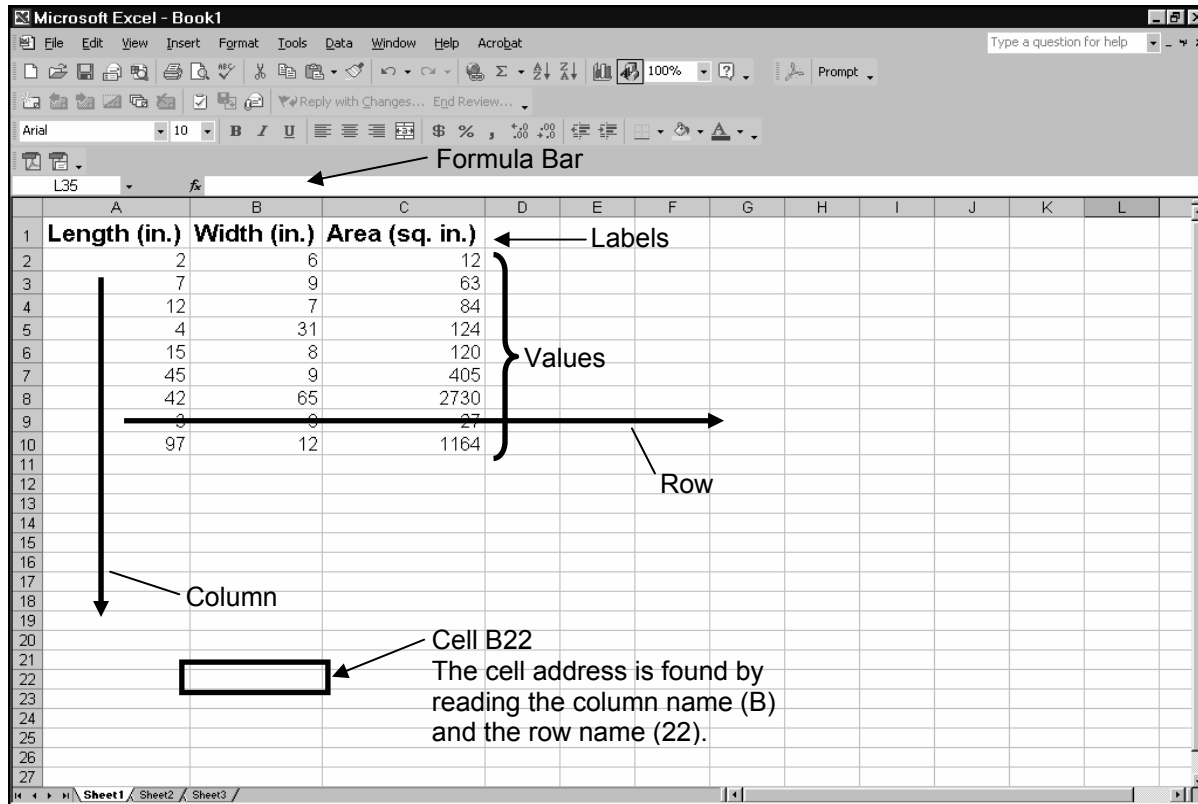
Microsoft Excel - Book1

File Edit View Insert Format Tools Data Window Help Acrobat

Type a question for help

100%

Prompt

Reply with Changes... End Review...

Arial 10 B I U $ %

Formula Bar

L35 fx

| | A | B | C | D | E | F | G | H | I | J | K | L |
|---|---|---|---|---|---|---|---|---|---|---|---|---|
| 1 | Length (in.) | Width (in.) | Area (sq. in.) | | | | | | | | | |
| 2 | 2 | 6 | 12 | | | | | | | | | |
| 3 | 7 | 9 | 63 | | | | | | | | | |
| 4 | 12 | 7 | 84 | | | | | | | | | |
| 5 | 4 | 31 | 124 | | | | | | | | | |
| 6 | 15 | 8 | 120 | | | | | | | | | |
| 7 | 45 | 9 | 405 | | | | | | | | | |
| 8 | 42 | 65 | 2730 | | | | | | | | | |
| 9 | 3 | 9 | 27 | | | | | | | | | |
| 10 | 97 | 12 | 1164 | | | | | | | | | |
| 11 | | | | | | | | | | | | |
| 12 | | | | | | | | | | | | |
| 13 | | | | | | | | | | | | |
| 14 | | | | | | | | | | | | |
| 15 | | | | | | | | | | | | |
| 16 | | | | | | | | | | | | |
| 17 | | | | | | | | | | | | |
| 18 | | | | | | | | | | | | |
| 19 | | | | | | | | | | | | |
| 20 | | | | | | | | | | | | |
| 21 | | | | | | | | | | | | |
| 22 | | | | | | | | | | | | |
| 23 | | | | | | | | | | | | |
| 24 | | | | | | | | | | | | |
| 25 | | | | | | | | | | | | |
| 26 | | | | | | | | | | | | |
| 27 | | | | | | | | | | | | |

Labels

Values

Row

Column

Cell B22
The cell address is found by reading the column name (B) and the row name (22).

Sheet1 Sheet2 Sheet3